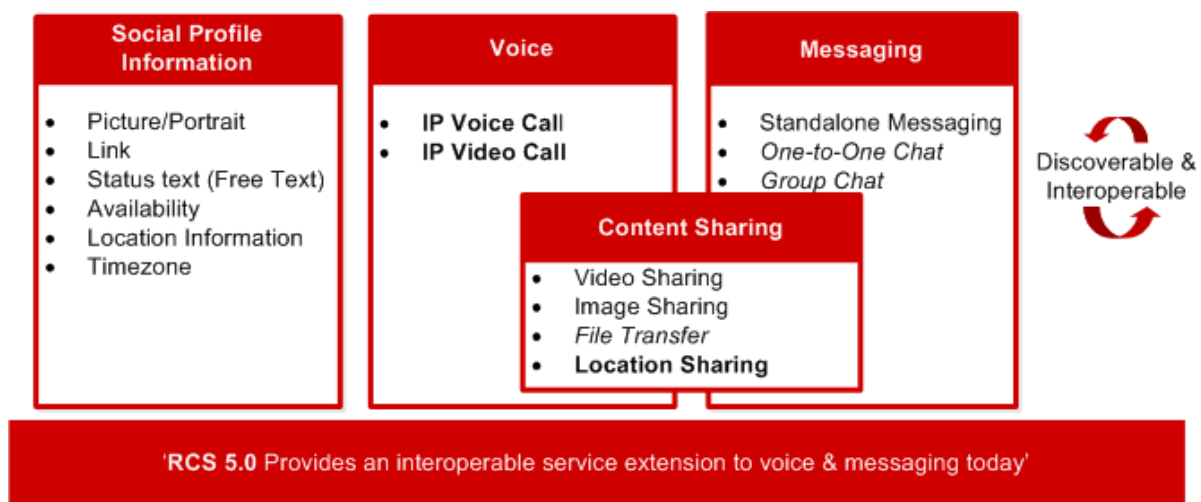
Social Profile Information

- Picture/Portrait
- Link
- Status text (Free Text)
- Availability
- Location Information
- Timezone

Voice

- **IP Voice Call**
- **IP Video Call**

Messaging

- Standalone Messaging
- *One-to-One Chat*
- *Group Chat*

Content Sharing

- Video Sharing
- Image Sharing
- *File Transfer*
- **Location Sharing**

Discoverable & Interoperable

'**RCS 5.0** Provides an interoperable service extension to voice & messaging today'